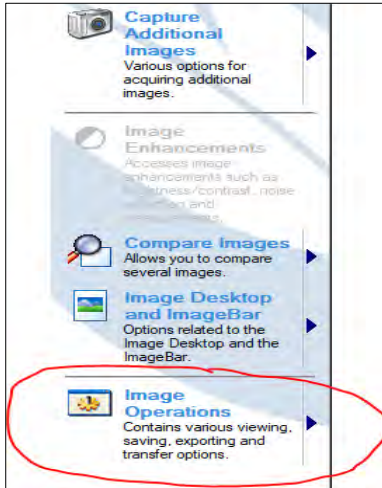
Capture Additional Images
Various options for acquiring additional images.

Image Enhancements
Accesses image enhancements such as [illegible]ness/contrast, noise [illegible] and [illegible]

Compare Images
Allows you to compare several images.

Image Desktop and ImageBar
Options related to the Image Desktop and the ImageBar.

Image Operations
Contains various viewing, saving, exporting and transfer options.